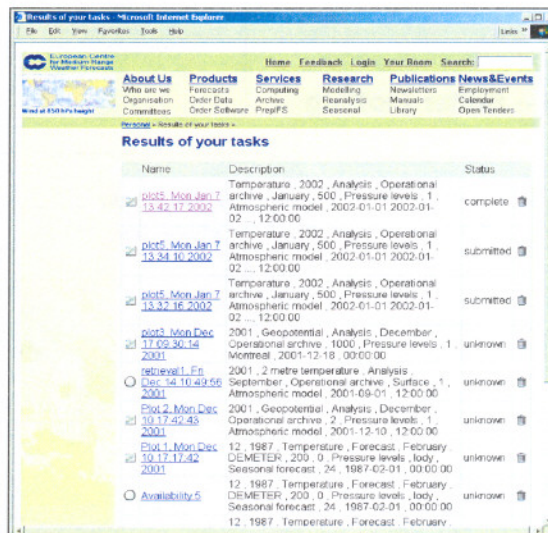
Results of your tasks - Microsoft Internet Explorer

File Edit View Favorites Tools Help

Links

European Centre for Medium-Range Weather Forecasts

Home Feedback Login Your Room Search:

About Us
Who are we
Organisation
Committees

Products
Forecasts
Order Data
Order Software

Services
Computing
Archive
PrepIFS

Research
Modelling
Reanalysis
Seasonal

Publications
Newsletters
Manuals
Library

News&Events
Employment
Calendar
Open Tenders

Wind at 850 hPa height

Personal » Results of your tasks »

Results of your tasks

| | Name | Description | Status |
|---|---|---|---|
| | plot5, Mon Jan 7 13:42:17 2002 | Temperature , 2002 , Analysis , Operational archive , January , 500 , Pressure levels , 1 , Atmospheric model , 2002-01-01 2002-01-02 ... , 12:00:00 | complete |
| | plot5, Mon Jan 7 13:34:10 2002 | Temperature , 2002 , Analysis , Operational archive , January , 500 , Pressure levels , 1 , Atmospheric model , 2002-01-01 2002-01-02 ... , 12:00:00 | submitted |
| | plot5, Mon Jan 7 13:32:16 2002 | Temperature , 2002 , Analysis , Operational archive , January , 500 , Pressure levels , 1 , Atmospheric model , 2002-01-01 2002-01-02 ... , 12:00:00 | submitted |
| | plot3, Mon Dec 17 09:30:14 2001 | 2001 , Geopotential , Analysis , December , Operational archive , 1000 , Pressure levels , 1 , Montreal , 2001-12-18 , 00:00:00 | unknown |
| | retrieval1, Fri Dec 14 10:49:56 2001 | 2001 , 2 metre temperature , Analysis , September , Operational archive , Surface , 1 , Atmospheric model , 2001-09-01 , 12:00:00 | unknown |
| | Plot 2, Mon Dec 10 17:42:43 2001 | 2001 , Geopotential , Analysis , December , Operational archive , 2 , Pressure levels , 1 , Atmospheric model , 2001-12-10 , 12:00:00 | unknown |
| | Plot 1, Mon Dec 10 17:17:42 2001 | 12 , 1987 , Temperature , Forecast , February , DEMETER , 200 , 0 , Pressure levels , lody , Seasonal forecast , 24 , 1987-02-01 , 00:00:00 | unknown |
| | Availability 5 | 12 , 1987 , Temperature , Forecast , February , DEMETER , 200 , 0 , Pressure levels , lody , Seasonal forecast , 24 , 1987-02-01 , 00:00:00 | unknown |
| | | 12 , 1987 , Temperature , Forecast , February , | |